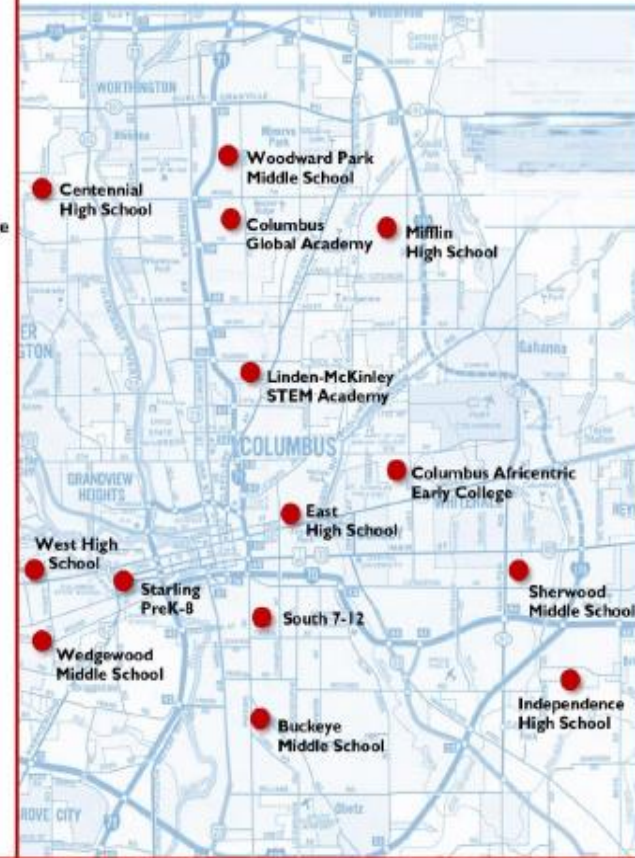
WORTHINGTON

Woodward Park Middle School

Centennial High School

Columbus Global Academy

Mifflin High School

Gahanna

Linden-McKinley STEM Academy

COLUMBUS

GRANDVIEW HEIGHTS

Columbus Africentric Early College

East High School

West High School

Starling PreK-8

Sherwood Middle School

South 7-12

Wedgewood Middle School

Independence High School

Buckeye Middle School

ROVE CITY